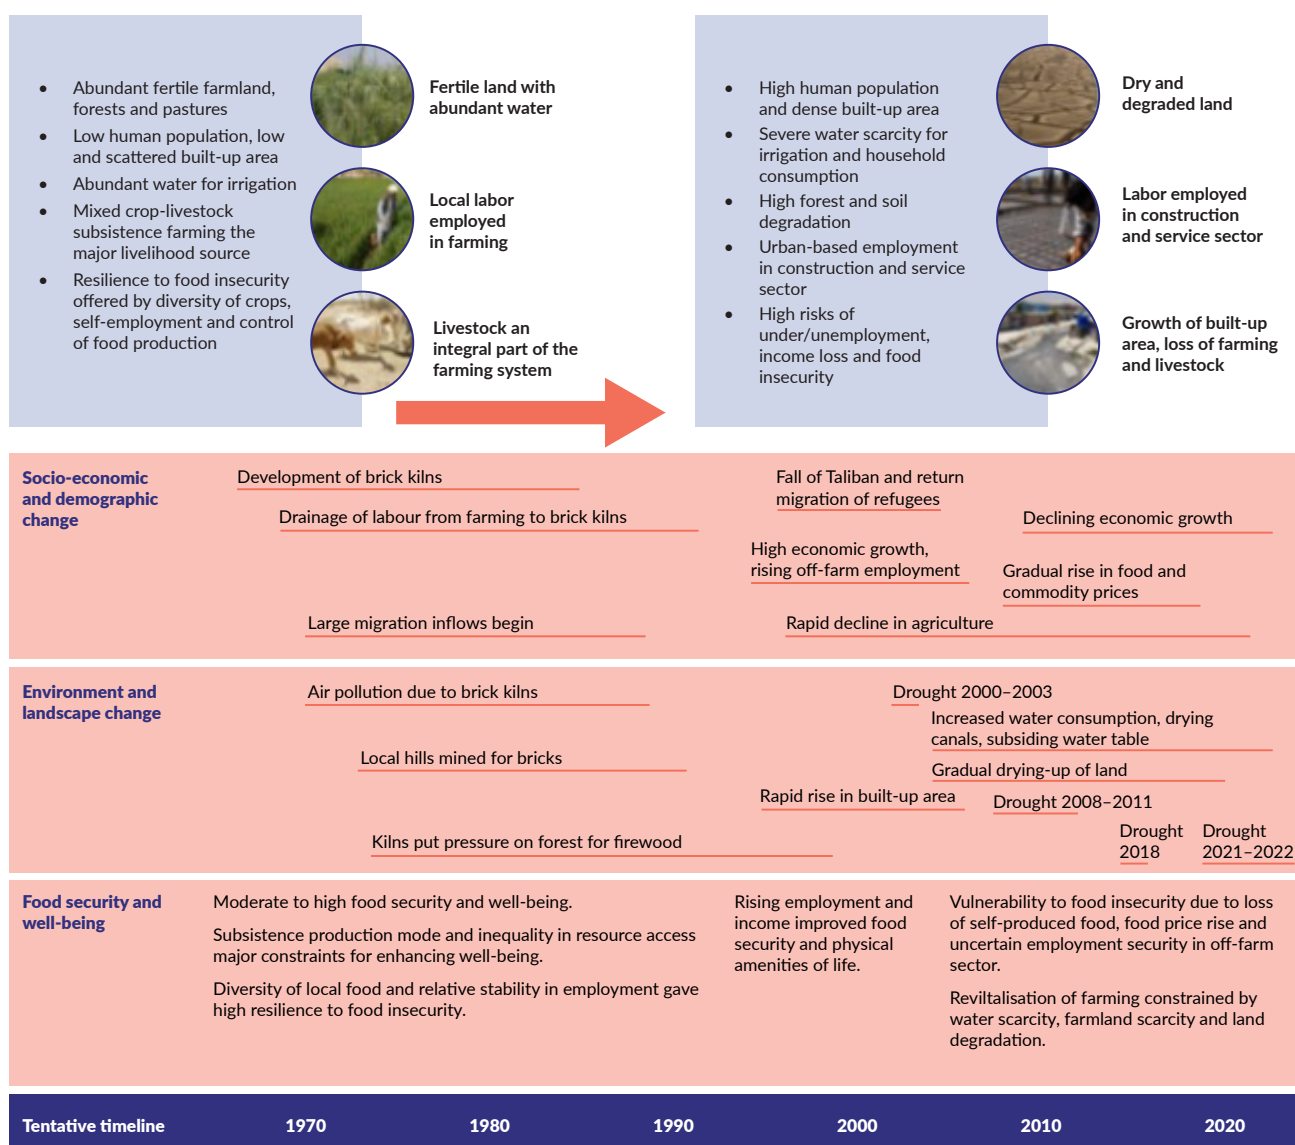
- Abundant fertile farmland, forests and pastures
- Low human population, low and scattered built-up area
- Abundant water for irrigation
- Mixed crop-livestock subsistence farming the major livelihood source
- Resilience to food insecurity offered by diversity of crops, self-employment and control of food production

Fertile land with abundant water

Local labor employed in farming

Livestock an integral part of the farming system

- High human population and dense built-up area
- Severe water scarcity for irrigation and household consumption
- High forest and soil degradation
- Urban-based employment in construction and service sector
- High risks of under/unemployment, income loss and food insecurity

Dry and degraded land

Labor employed in construction and service sector

Growth of built-up area, loss of farming and livestock

Socio-economic and demographic change

Development of brick kilns

Drainage of labour from farming to brick kilns

Large migration inflows begin

Fall of Taliban and return migration of refugees

High economic growth, rising off-farm employment

Rapid decline in agriculture

Declining economic growth

Gradual rise in food and commodity prices

Environment and landscape change

Air pollution due to brick kilns

Local hills mined for bricks

Kilns put pressure on forest for firewood

Drought 2000–2003

Increased water consumption, drying canals, subsiding water table

Gradual drying-up of land

Rapid rise in built-up area

Drought 2008–2011

Drought 2018

Drought 2021–2022

Food security and well-being

Moderate to high food security and well-being.

Subsistence production mode and inequality in resource access major constraints for enhancing well-being.

Diversity of local food and relative stability in employment gave high resilience to food insecurity.

Rising employment and income improved food security and physical amenities of life.

Vulnerability to food insecurity due to loss of self-produced food, food price rise and uncertain employment security in off-farm sector.

Revitalisation of farming constrained by water scarcity, farmland scarcity and land degradation.

Tentative timeline | 1970 | 1980 | 1990 | 2000 | 2010 | 2020